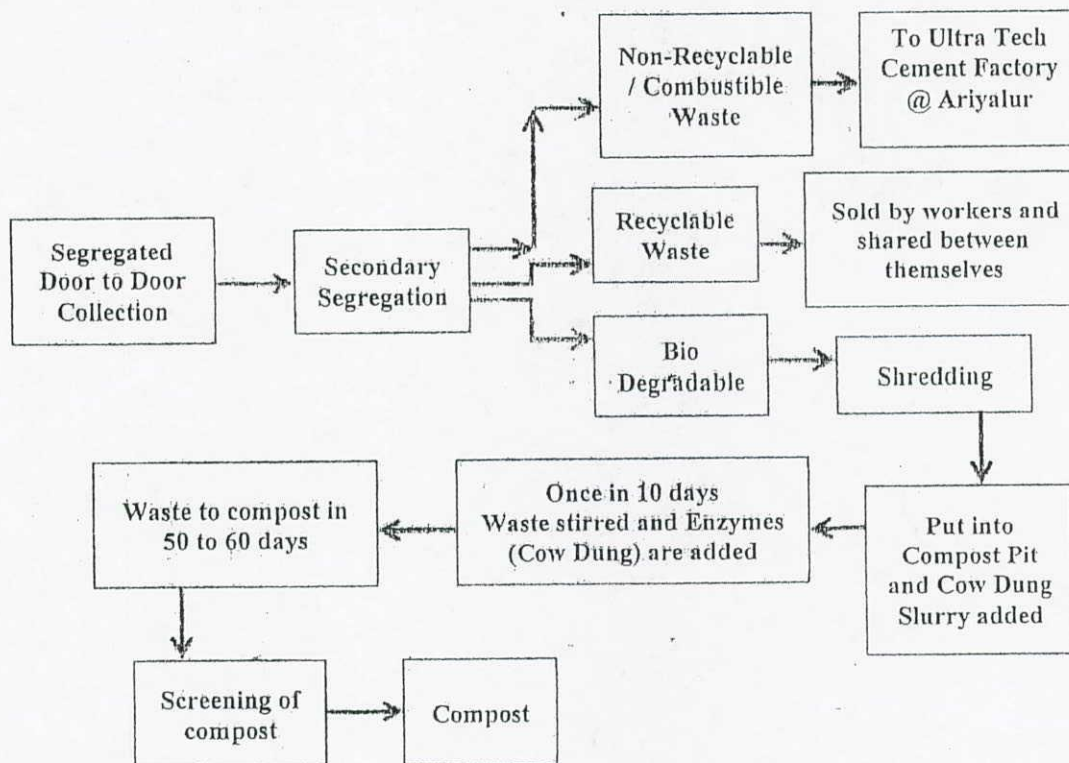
Segregated Door to Door Collection

Secondary Segregation

Non-Recyclable / Combustible Waste

To Ultra Tech Cement Factory @ Ariyalur

Recyclable Waste

Sold by workers and shared between themselves

Bio Degradable

Shredding

Put into Compost Pit and Cow Dung Slurry added

Once in 10 days Waste stirred and Enzymes (Cow Dung) are added

Waste to compost in 50 to 60 days

Screening of compost

Compost